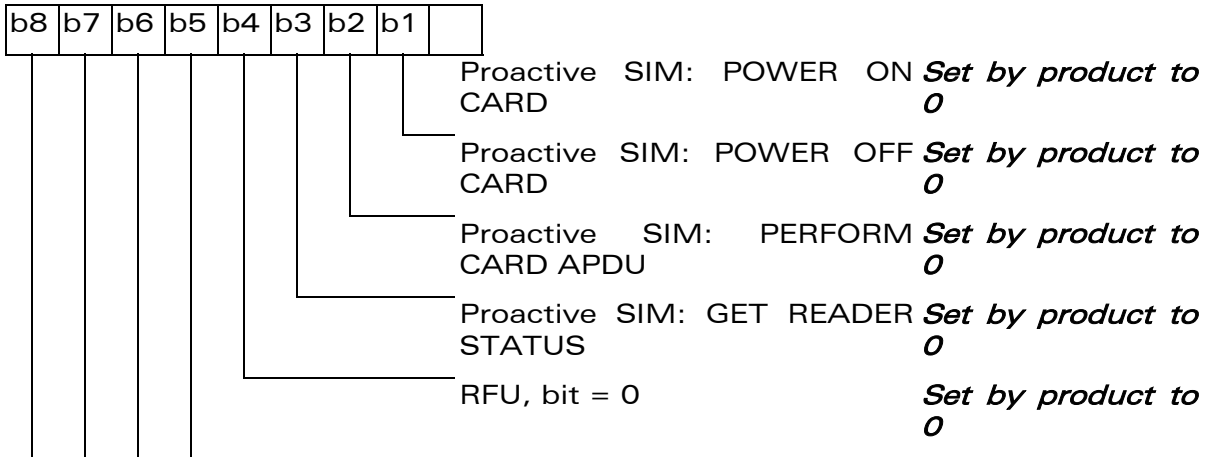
| b8 | b7 | b6 | b5 | b4 | b3 | b2 | b1 |  |
|---|---|---|---|---|---|---|---|---|

Proactive SIM: POWER ON CARD *Set by product to 0*

Proactive SIM: POWER OFF CARD *Set by product to 0*

Proactive SIM: PERFORM CARD APDU *Set by product to 0*

Proactive SIM: GET READER STATUS *Set by product to 0*

RFU, bit = 0 *Set by product to 0*